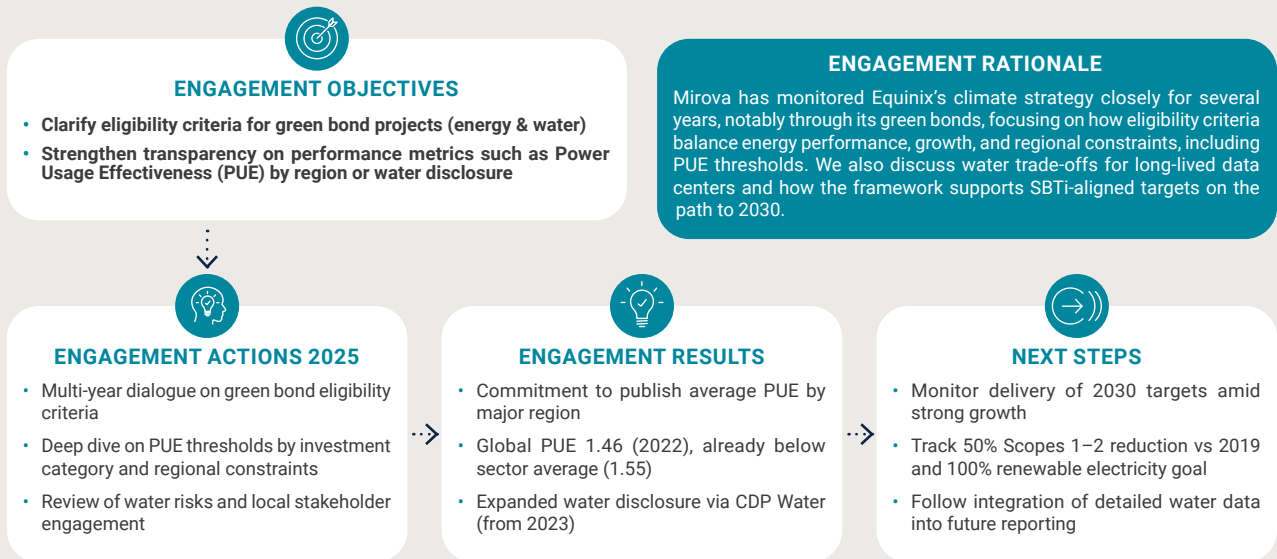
ENGAGEMENT OBJECTIVES

• Clarify eligibility criteria for green bond projects (energy & water)
• Strengthen transparency on performance metrics such as Power Usage Effectiveness (PUE) by region or water disclosure

ENGAGEMENT RATIONALE

Mirova has monitored Equinix's climate strategy closely for several years, notably through its green bonds, focusing on how eligibility criteria balance energy performance, growth, and regional constraints, including PUE thresholds. We also discuss water trade-offs for long-lived data centers and how the framework supports SBTi-aligned targets on the path to 2030.

ENGAGEMENT ACTIONS 2025

• Multi-year dialogue on green bond eligibility criteria
• Deep dive on PUE thresholds by investment category and regional constraints
• Review of water risks and local stakeholder engagement

ENGAGEMENT RESULTS

• Commitment to publish average PUE by major region
• Global PUE 1.46 (2022), already below sector average (1.55)
• Expanded water disclosure via CDP Water (from 2023)

NEXT STEPS

• Monitor delivery of 2030 targets amid strong growth
• Track 50% Scopes 1–2 reduction vs 2019 and 100% renewable electricity goal
• Follow integration of detailed water data into future reporting